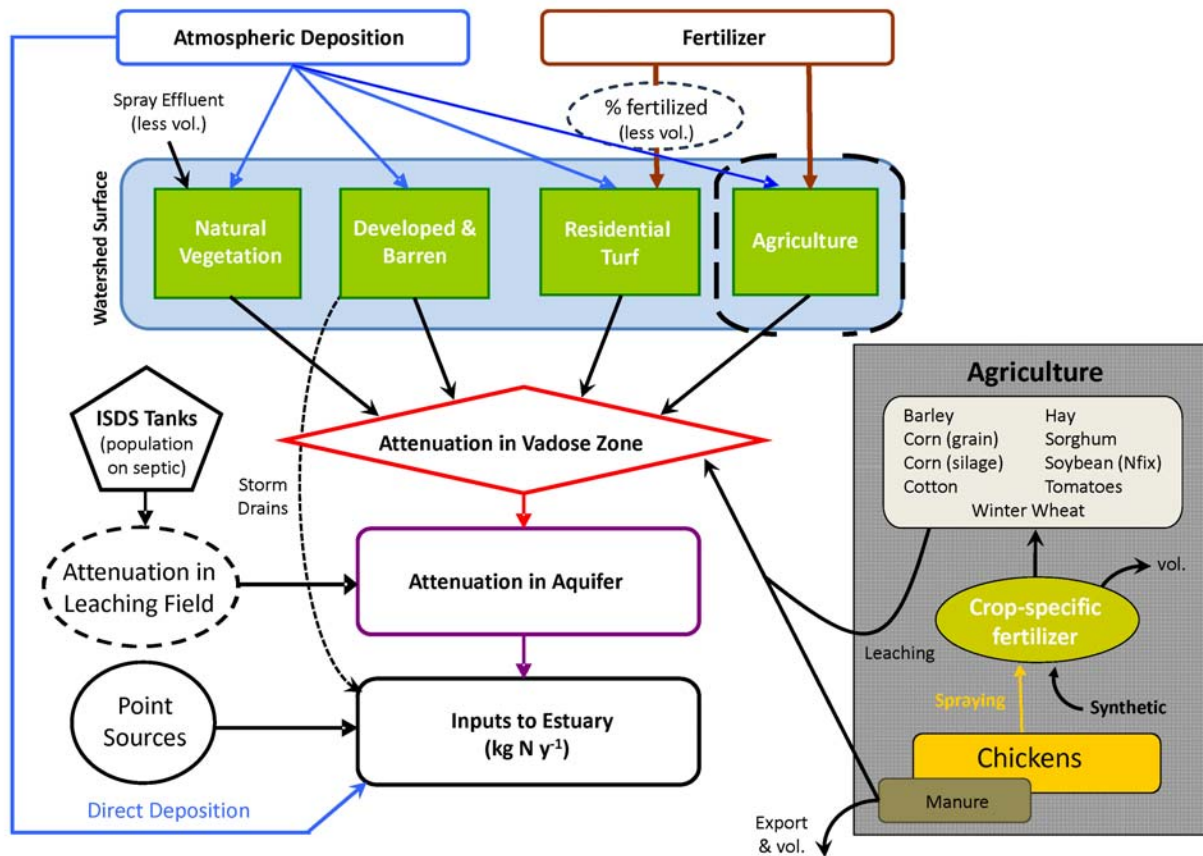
Atmospheric Deposition

Fertilizer

Spray Effluent (less vol.)

% fertilized (less vol.)

Watershed Surface

Natural Vegetation

Developed & Barren

Residential Turf

Agriculture

ISDS Tanks (population on septic)

Storm Drains

Attenuation in Vadose Zone

Attenuation in Leaching Field

Attenuation in Aquifer

Point Sources

Inputs to Estuary (kg N $y^{-1}$)

Direct Deposition

Agriculture

Barley
Corn (grain)
Corn (silage)
Cotton
Hay
Sorghum
Soybean (Nfix)
Tomatoes
Winter Wheat

vol.

Crop-specific fertilizer

Leaching

Spraying

Synthetic

Chickens

Manure

Export & vol.